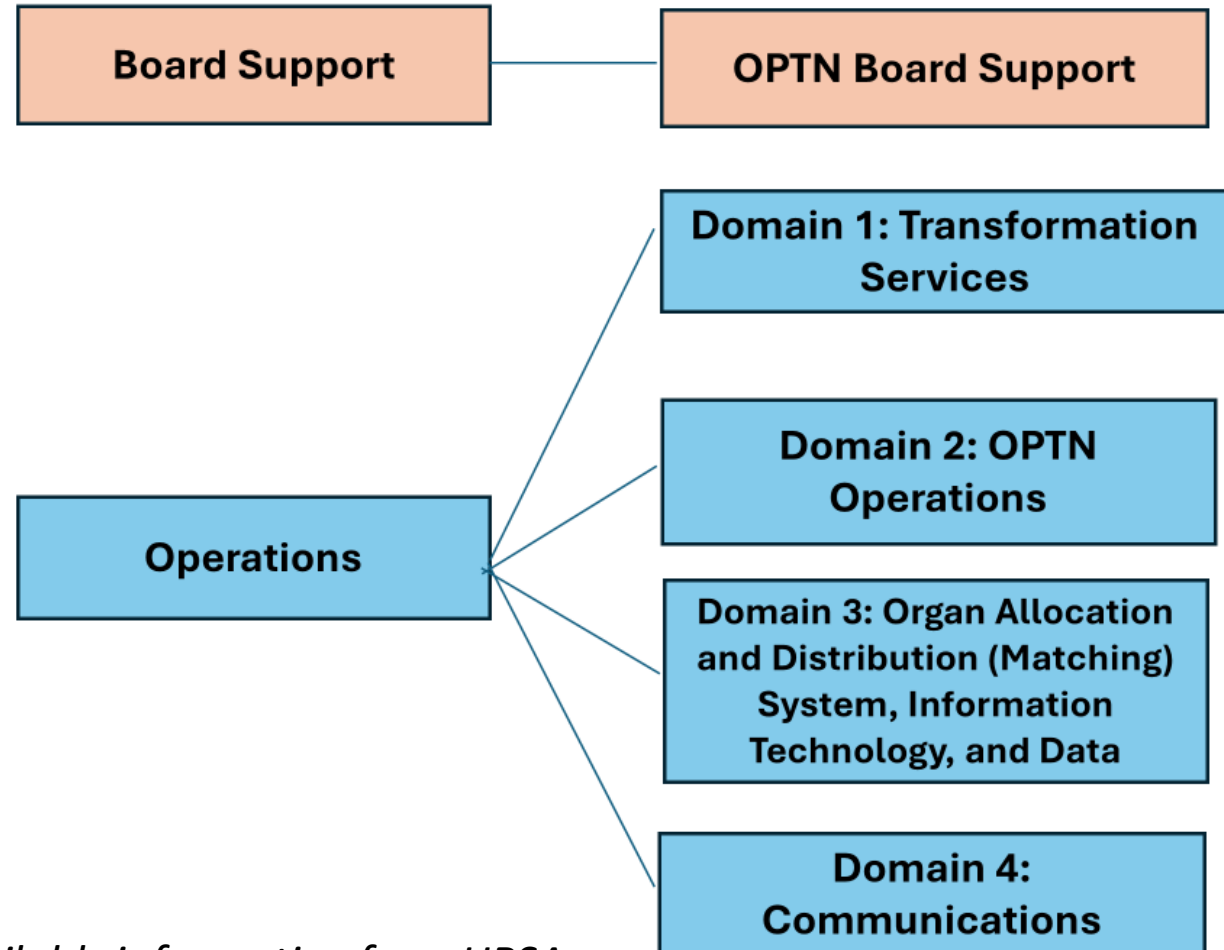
Board Support

OPTN Board Support

Operations

Domain 1: Transformation Services

Domain 2: OPTN Operations

Domain 3: Organ Allocation and Distribution (Matching) System, Information Technology, and Data

Domain 4: Communications

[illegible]ilable information from HRSA